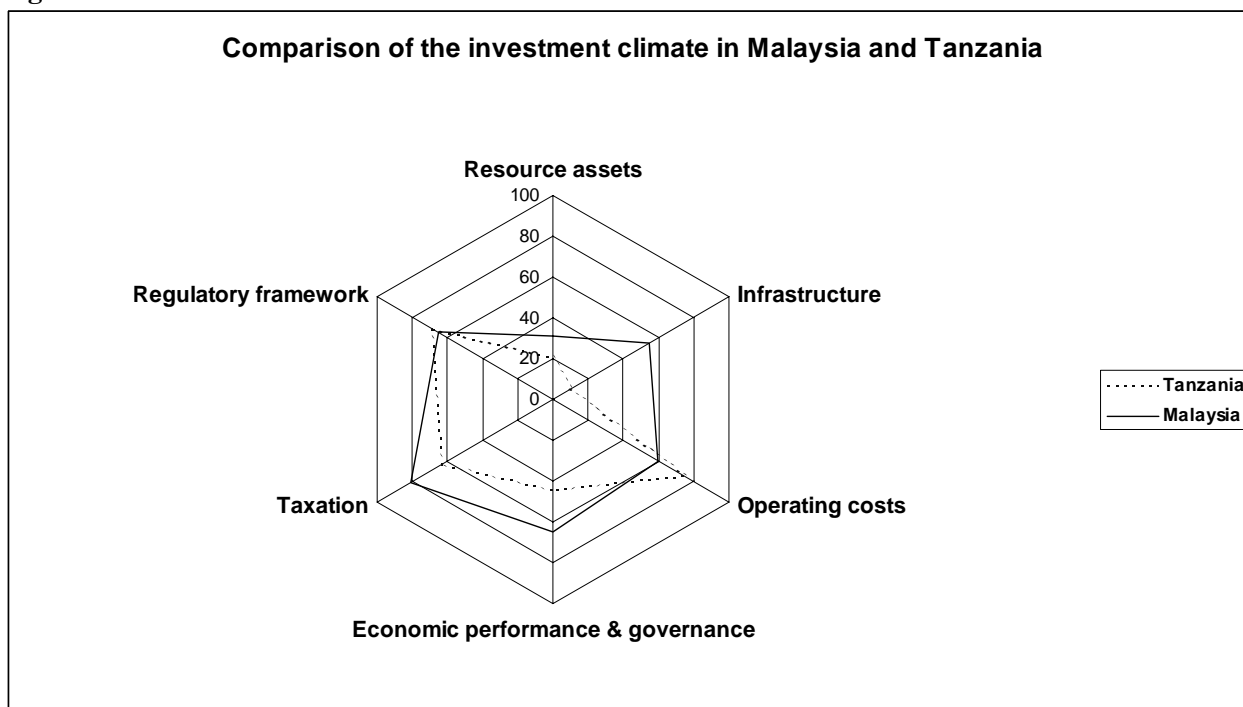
Comparison of the investment climate in Malaysia and Tanzania

Resource assets

100

80

60

40

20

0

Infrastructure

Operating costs

Economic performance & governance

Taxation

Regulatory framework

Tanzania

Malaysia